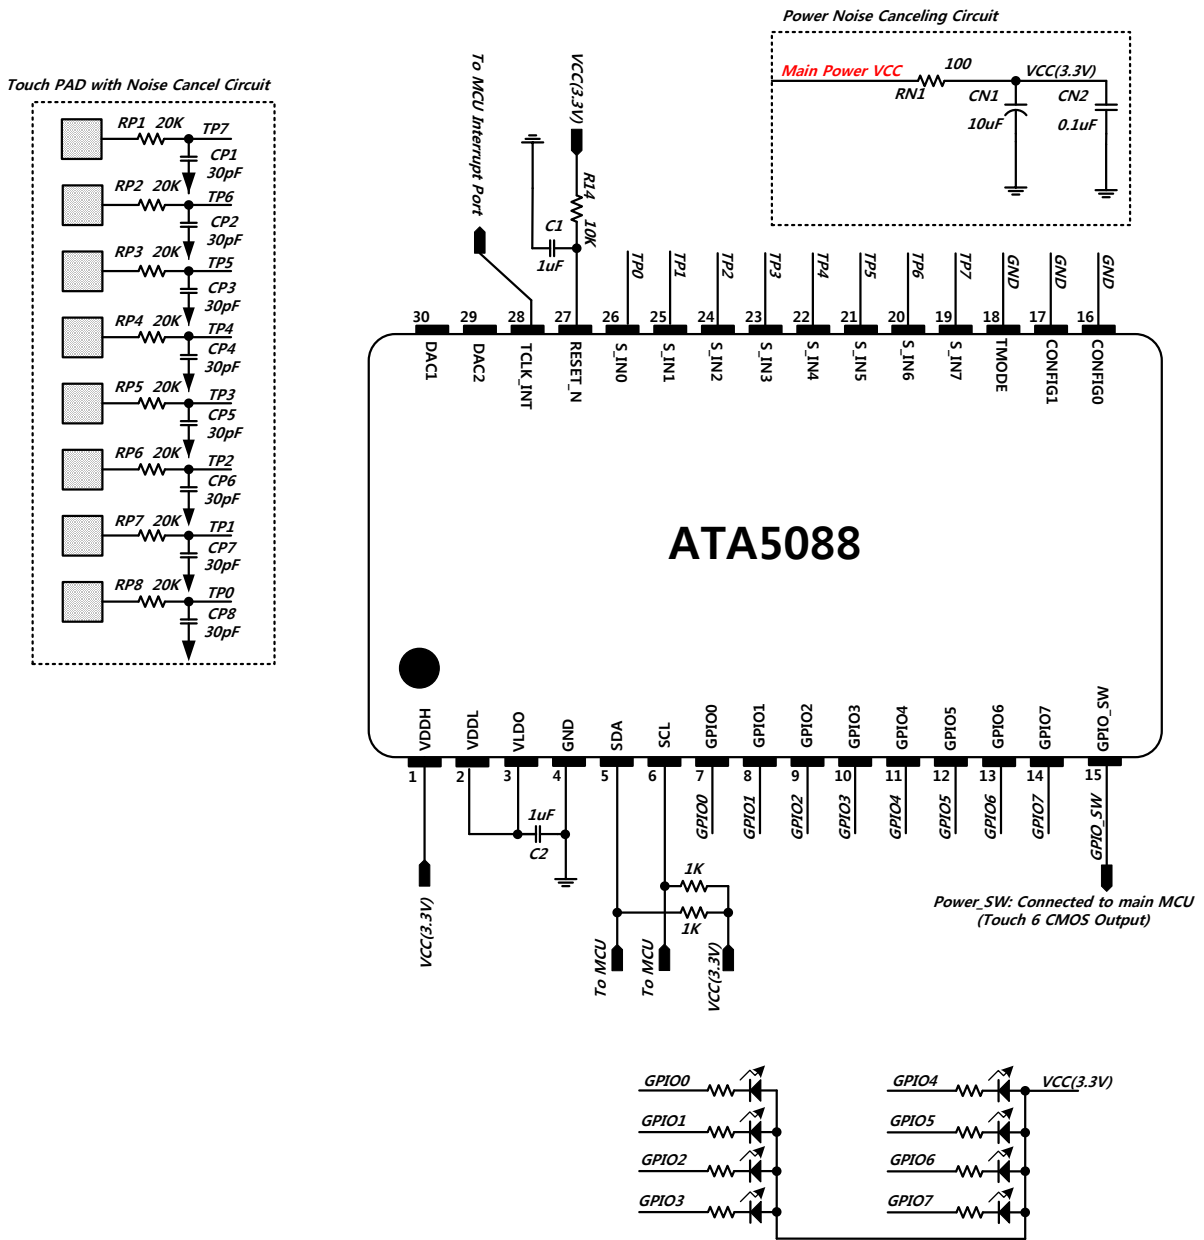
Touch PAD with Noise Cancel Circuit

RP1 20K TP7
CP1 30pF
RP2 20K TP6
CP2 30pF
RP3 20K TP5
CP3 30pF
RP4 20K TP4
CP4 30pF
RP5 20K TP3
CP5 30pF
RP6 20K TP2
CP6 30pF
RP7 20K TP1
CP7 30pF
RP8 20K TP0
CP8 30pF

To MCU Interrupt Port

VCC(3.3V)
R14 10K
C1 1uF

Power Noise Canceling Circuit

Main Power VCC
100
RN1
VCC(3.3V)
CN1 10uF
CN2 0.1uF

TP0 TP1 TP2 TP3 TP4 TP5 TP6 TP7 GND GND GND

30 29 28 27 26 25 24 23 22 21 20 19 18 17 16

DAC1 DAC2 TCLK_INT RESET_N S_IN0 S_IN1 S_IN2 S_IN3 S_IN4 S_IN5 S_IN6 S_IN7 TMODE CONFIG1 CONFIG0

ATA5088

VDDH VDDL VLDO GND SDA SCL GPIO0 GPIO1 GPIO2 GPIO3 GPIO4 GPIO5 GPIO6 GPIO7 GPIO_SW

1 2 3 4 5 6 7 8 9 10 11 12 13 14 15

GPIO0 GPIO1 GPIO2 GPIO3 GPIO4 GPIO5 GPIO6 GPIO7 GPIO_SW

1uF
C2

1K
1K

VCC(3.3V)
To MCU
To MCU
VCC(3.3V)

Power_SW: Connected to main MCU
(Touch 6 CMOS Output)

GPIO0
GPIO1
GPIO2
GPIO3
GPIO4
GPIO5
GPIO6
GPIO7
VCC(3.3V)